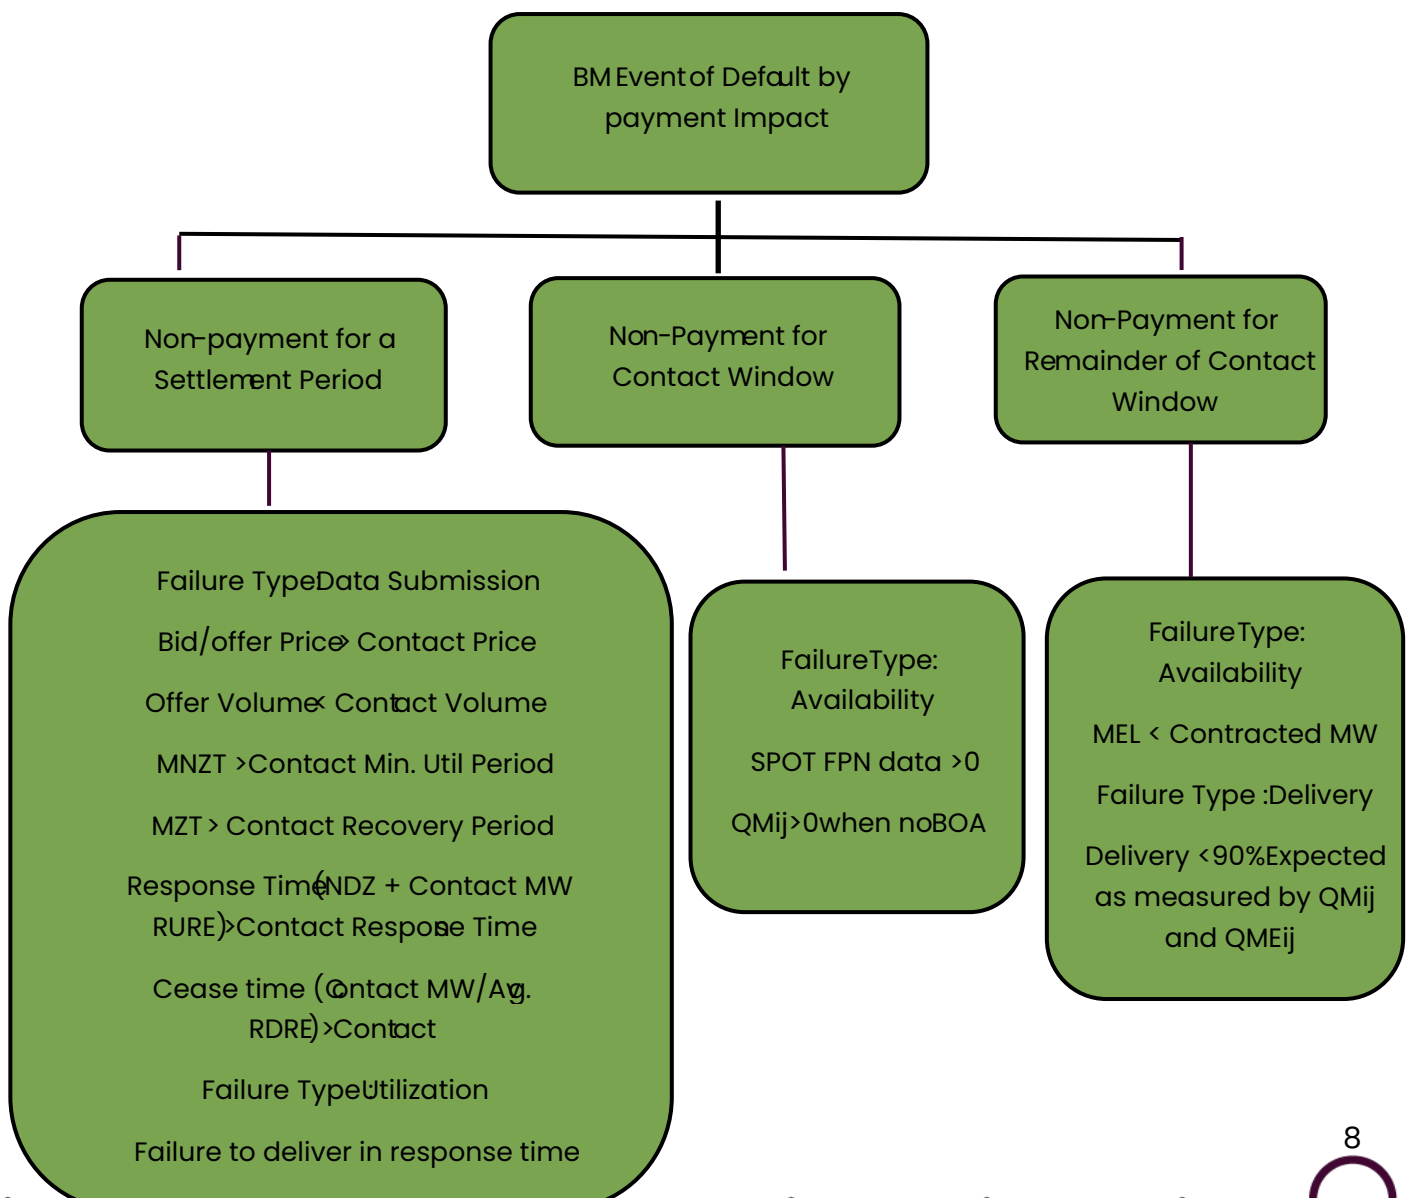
BM Event of Default by payment Impact

Non-payment for a Settlement Period

Non-Payment for Contact Window

Non-Payment for Remainder of Contact Window

Failure Type: Data Submission

Bid/offer Price > Contact Price

Offer Volume < Contact Volume

MNZT >Contact Min. Util Period

MZT > Contact Recovery Period

Response Time (NDZ + Contact MW RURE) >Contact Response Time

Cease time (Contact MW/Avg. RDRE) >Contact

Failure Type: Utilization

Failure to deliver in response time

FailureType: Availability

SPOT FPN data >0

QMij>0 when no BOA

FailureType: Availability

MEL < Contracted MW

Failure Type :Delivery

Delivery <90% Expected as measured by QMij and QMEij

8